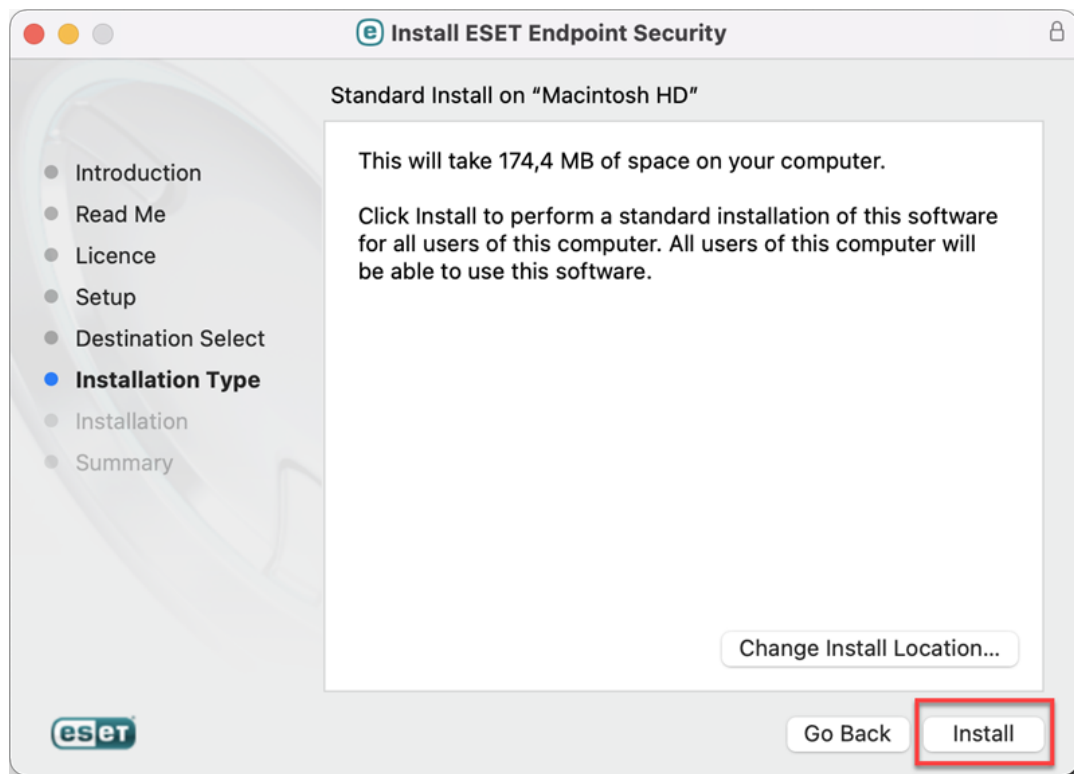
Install ESET Endpoint Security

Standard Install on “Macintosh HD”

Introduction
Read Me
Licence
Setup
Destination Select
Installation Type
Installation
Summary

This will take 174,4 MB of space on your computer.

Click Install to perform a standard installation of this software for all users of this computer. All users of this computer will be able to use this software.

Change Install Location...

eset

Go Back

Install